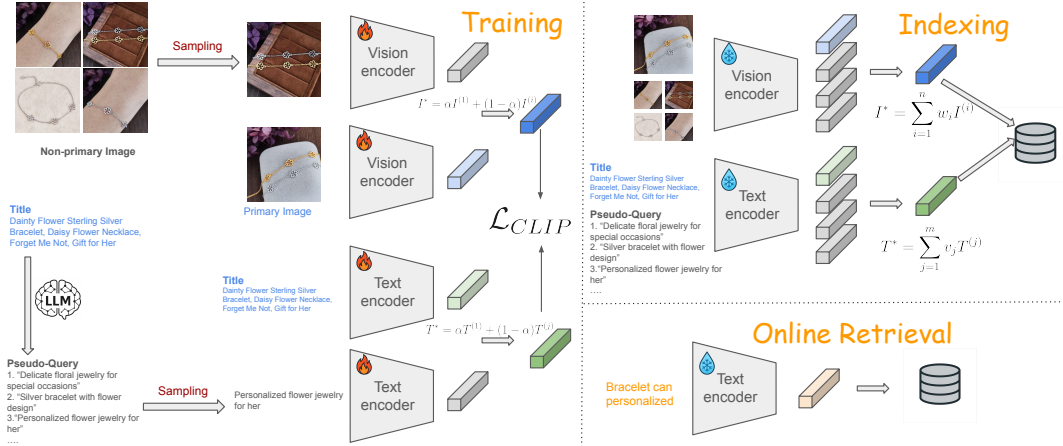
Training

Sampling

Non-primary Image

Vision encoder

$I^* = \alpha I^{(1)} + (1-\alpha) I^{(j)}$

Vision encoder

Primary Image

$\mathcal{L}_{CLIP}$

Title
Dainty Flower Sterling Silver Bracelet, Daisy Flower Necklace, Forget Me Not, Gift for Her

LLM

Title
Dainty Flower Sterling Silver Bracelet, Daisy Flower Necklace, Forget Me Not, Gift for Her

Text encoder

$T^* = \alpha T^{(1)} + (1-\alpha) T^{(j)}$

Pseudo-Query
1. "Delicate floral jewelry for special occasions"
2. "Silver bracelet with flower design"
3."Personalized flower jewelry for her"
....

Sampling

Personalized flower jewelry for her

Text encoder

Indexing

Vision encoder

$I^* = \sum_{i=1}^{n} w_i I^{(i)}$

Title
Dainty Flower Sterling Silver Bracelet, Daisy Flower Necklace, Forget Me Not, Gift for Her

Pseudo-Query
1. "Delicate floral jewelry for special occasions"
2. "Silver bracelet with flower design"
3."Personalized flower jewelry for her"
....

Text encoder

$T^* = \sum_{j=1}^{m} v_j T^{(j)}$

Online Retrieval

Bracelet can personalized

Text encoder